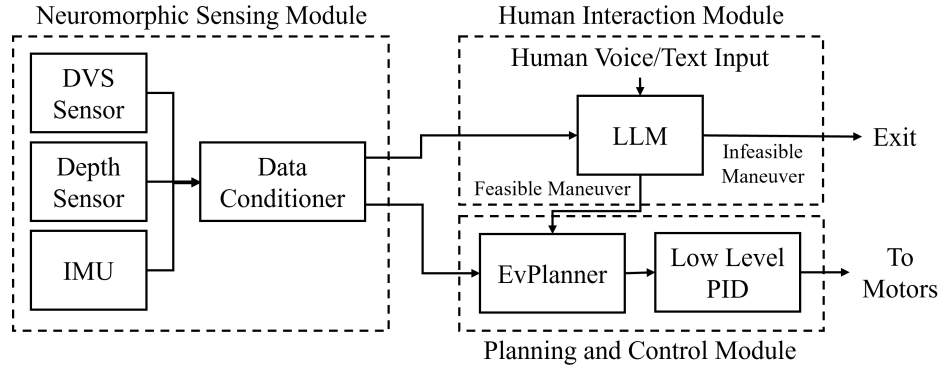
Neuromorphic Sensing Module

DVS Sensor

Depth Sensor

IMU

Data Conditioner

Human Interaction Module

Human Voice/Text Input

LLM

Infeasible Maneuver

Exit

Feasible Maneuver

EvPlanner

Low Level PID

To Motors

Planning and Control Module